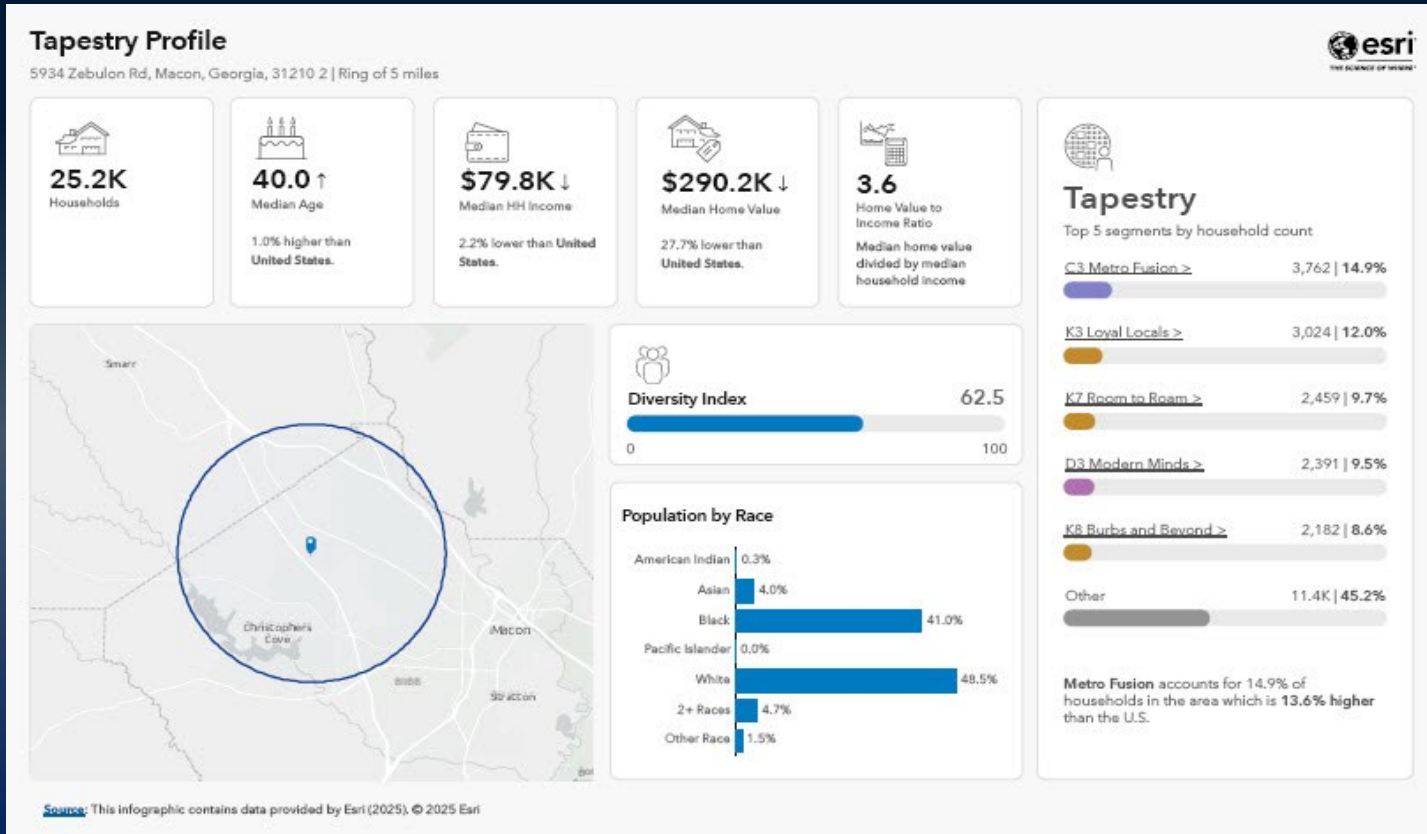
Tapestry Profile

5934 Zebulon Rd, Macon, Georgia, 31210 2 | Ring of 5 miles

esri
THE SCIENCE OF WHERE

25.2K
Households

40.0 ↑
Median Age
1.0% higher than United States.

$79.8K ↓
Median HH Income
2.2% lower than United States.

$290.2K ↓
Median Home Value
27.7% lower than United States.

3.6
Home Value to Income Ratio
Median home value divided by median household income

Tapestry
Top 5 segments by household count

C3 Metro Fusion > 3,762 | 14.9%
K3 Loyal Locals > 3,024 | 12.0%
K7 Room to Roam > 2,459 | 9.7%
D3 Modern Minds > 2,391 | 9.5%
K8 Burbs and Beyond > 2,182 | 8.6%
Other 11.4K | 45.2%

Metro Fusion accounts for 14.9% of households in the area which is 13.6% higher than the U.S.

Smarr
Christophers Cove
Macon
Stratton
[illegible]

Diversity Index 62.5
0 100

Population by Race

| | |
|---|---|
| American Indian | 0.3% |
| Asian | 4.0% |
| Black | 41.0% |
| Pacific Islander | 0.0% |
| White | 48.5% |
| 2+ Races | 4.7% |
| Other Race | 1.5% |

Source: This infographic contains data provided by Esri (2025). © 2025 Esri